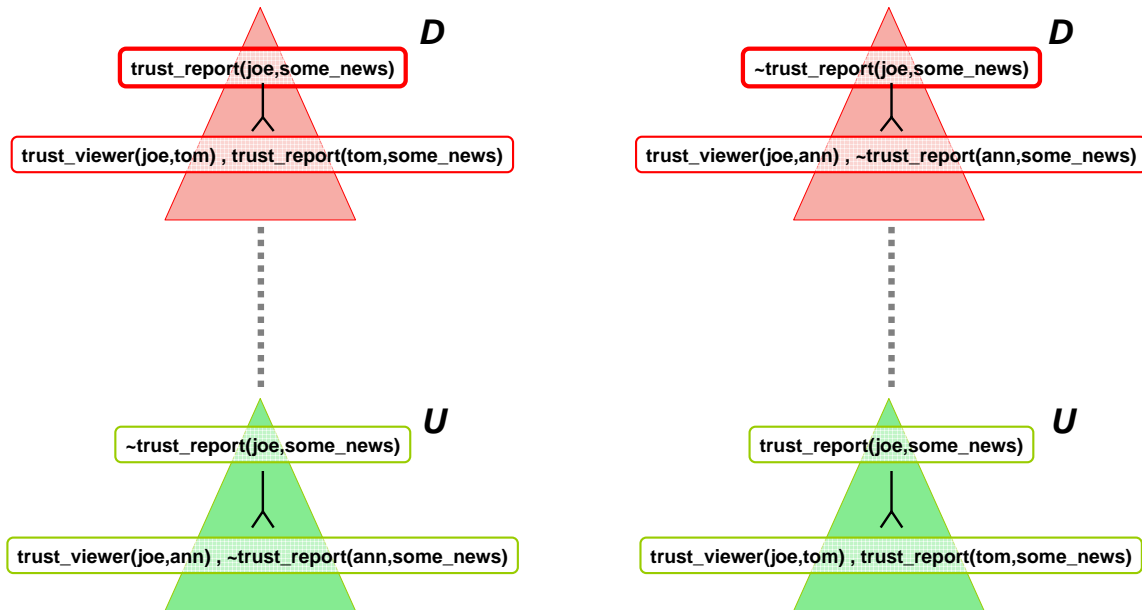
D
trust_report(joe,some_news)
trust_viewer(joe,tom) , trust_report(tom,some_news)

U
~trust_report(joe,some_news)
trust_viewer(joe,ann) , ~trust_report(ann,some_news)

D
~trust_report(joe,some_news)
trust_viewer(joe,ann) , ~trust_report(ann,some_news)

U
trust_report(joe,some_news)
trust_viewer(joe,tom) , trust_report(tom,some_news)